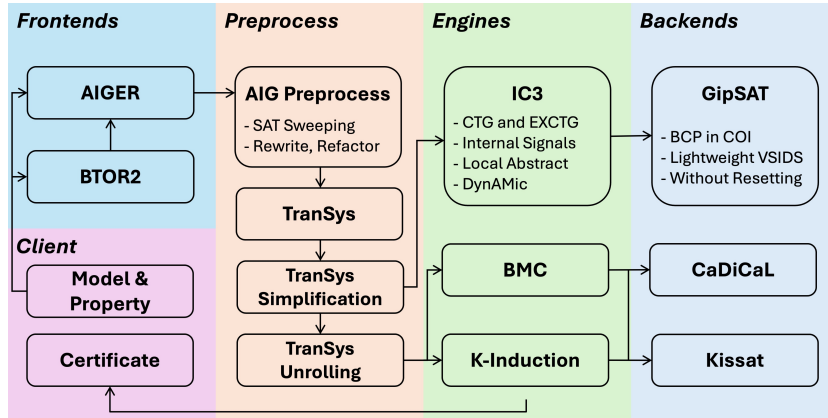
Frontends

AIGER

BTOR2

Client

Model & Property

Certificate

Preprocess

AIG Preprocess

- SAT Sweeping
- Rewrite, Refactor

TranSys

TranSys Simplification

TranSys Unrolling

Engines

IC3

- CTG and EXCTG
- Internal Signals
- Local Abstract
- DynAMic

BMC

K-Induction

Backends

GipSAT

- BCP in COI
- Lightweight VSIDS
- Without Resetting

CaDiCaL

Kissat